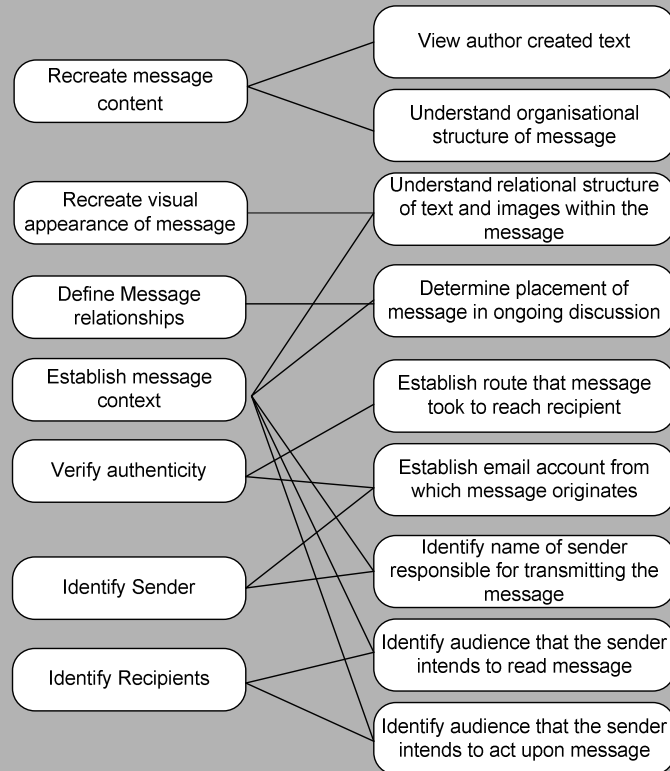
Recreate message content

Recreate visual appearance of message

Define Message relationships

Establish message context

Verify authenticity

Identify Sender

Identify Recipients

View author created text

Understand organisational structure of message

Understand relational structure of text and images within the message

Determine placement of message in ongoing discussion

Establish route that message took to reach recipient

Establish email account from which message originates

Identify name of sender responsible for transmitting the message

Identify audience that the sender intends to read message

Identify audience that the sender intends to act upon message